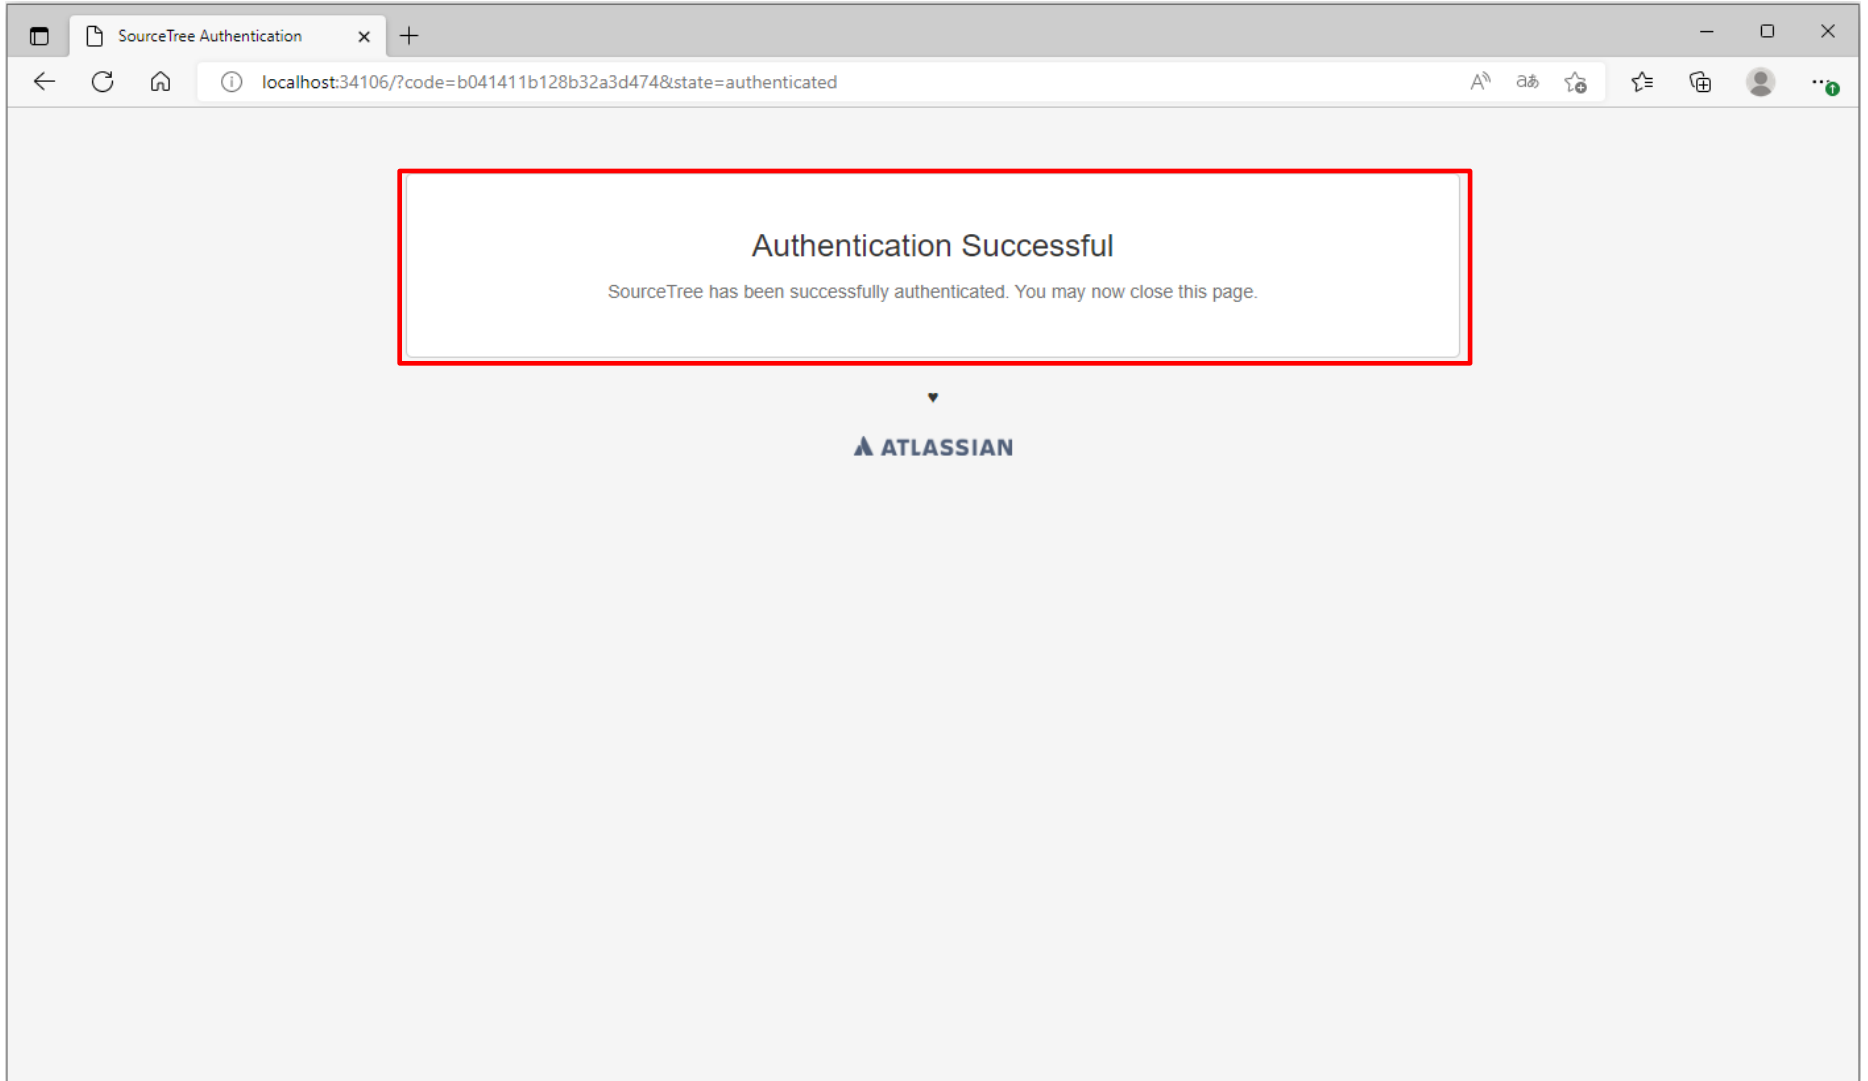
SourceTree Authentication

localhost:34106/?code=b041411b128b32a3d474&state=authenticated

Authentication Successful

SourceTree has been successfully authenticated. You may now close this page.

♥

ATLASSIAN